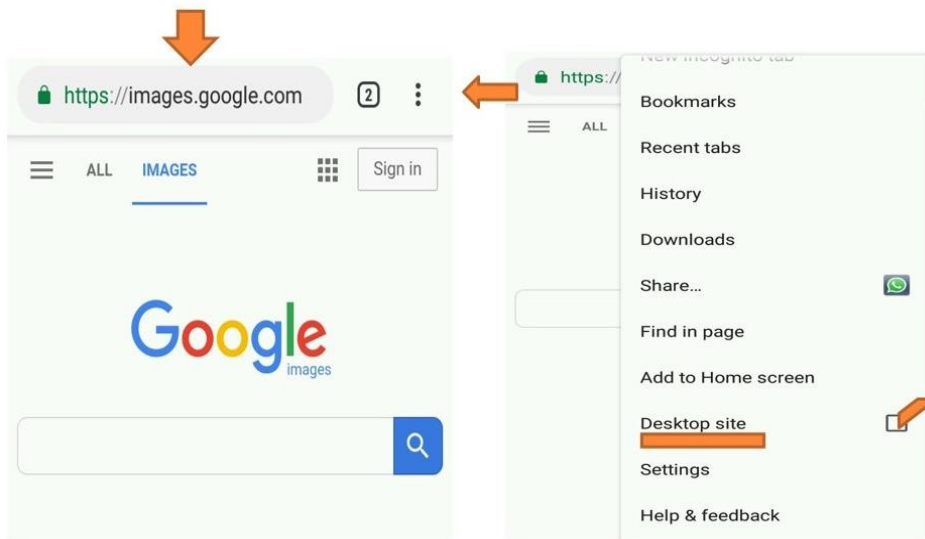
https://images.google.com

2

ALL IMAGES

Sign in

Google
images

https://

ALL

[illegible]

Bookmarks

Recent tabs

History

Downloads

Share...

Find in page

Add to Home screen

Desktop site

Settings

Help & feedback